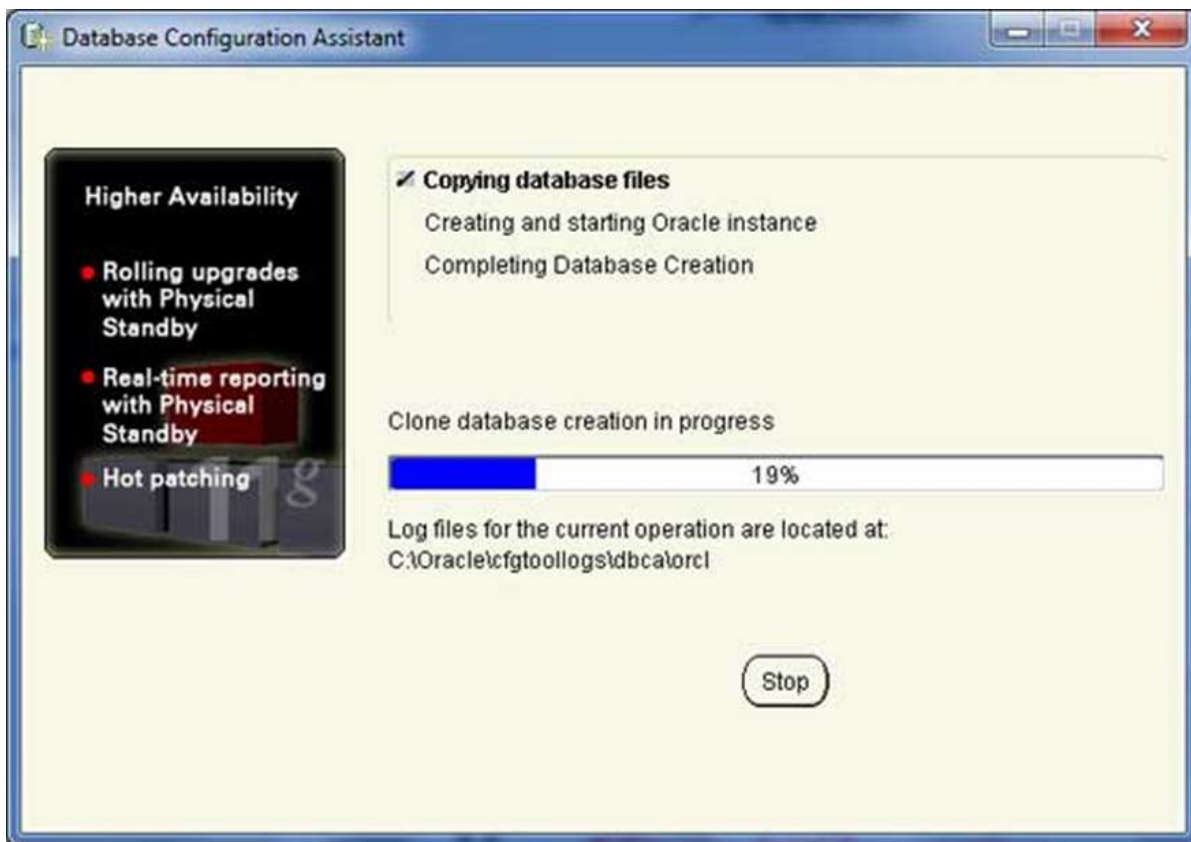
Database Configuration Assistant

Higher Availability

• Rolling upgrades with Physical Standby

• Real-time reporting with Physical Standby

• Hot patching

11g

✓ Copying database files

Creating and starting Oracle instance

Completing Database Creation

Clone database creation in progress

19%

Log files for the current operation are located at:
C:\Oracle\cfgtoollogs\dbca\orcl

Stop